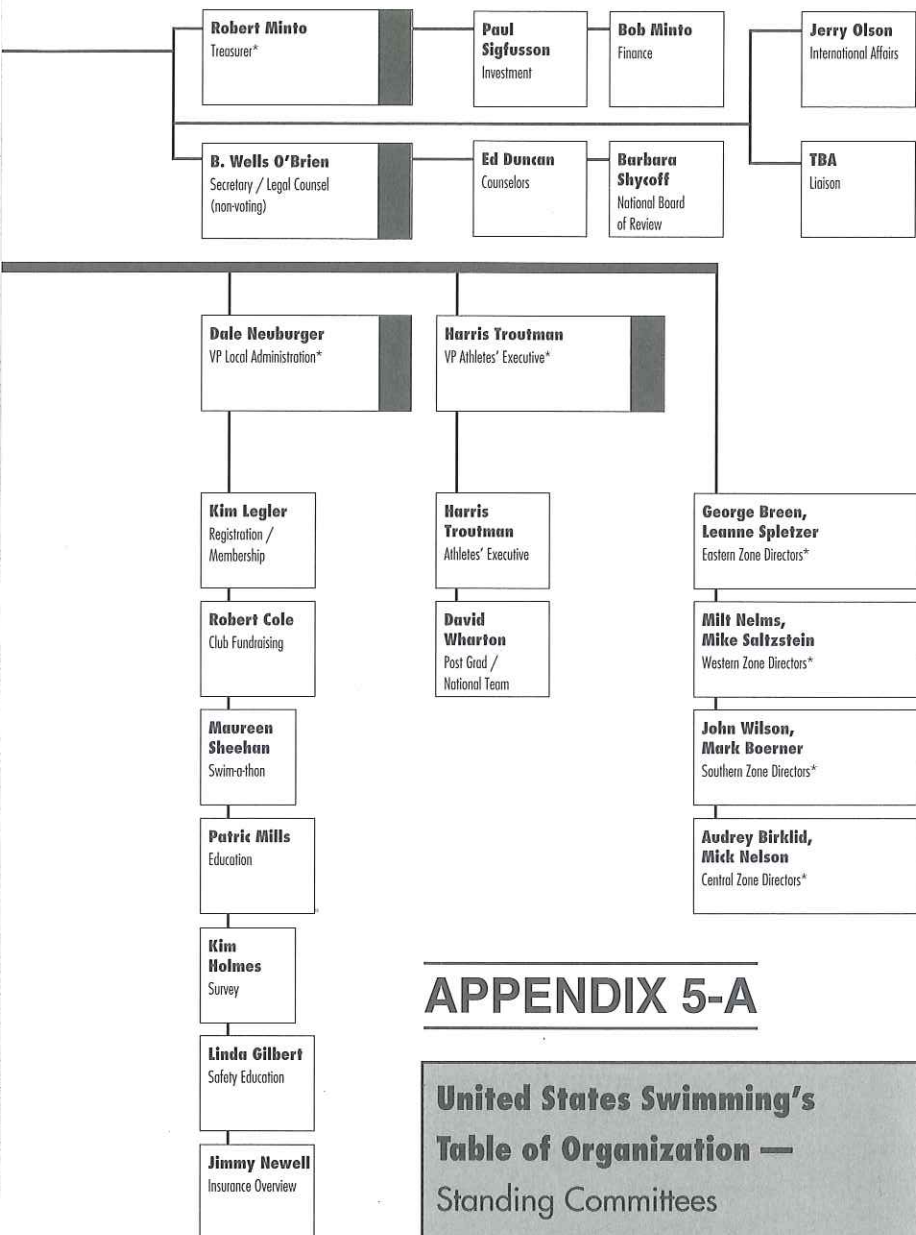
Robert Minto
Treasurer*

Paul Sigfusson
Investment

Bob Minto
Finance

Jerry Olson
International Affairs

B. Wells O'Brien
Secretary / Legal Counsel (non-voting)

Ed Duncan
Counselors

Barbara Shycoff
National Board of Review

TBA
Liaison

Dale Neuburger
VP Local Administration*

Harris Troutman
VP Athletes' Executive*

Kim Legler
Registration / Membership

Robert Cole
Club Fundraising

Maureen Sheehan
Swim-a-thon

Patric Mills
Education

Kim Holmes
Survey

Linda Gilbert
Safety Education

Jimmy Newell
Insurance Overview

Harris Troutman
Athletes' Executive

David Wharton
Post Grad / National Team

George Breen, Leanne Spletzer
Eastern Zone Directors*

Milt Nelms, Mike Saltzstein
Western Zone Directors*

John Wilson, Mark Boerner
Southern Zone Directors*

Audrey Birklid, Mick Nelson
Central Zone Directors*

APPENDIX 5-A

United States Swimming's Table of Organization — Standing Committees